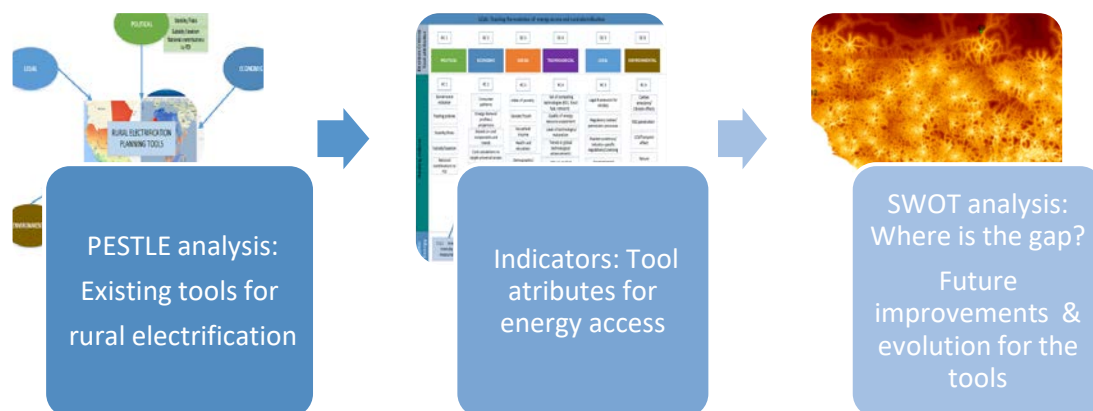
POLITICAL

LEGAL

ECONOMIC

RURAL ELECTRIFICATION PLANNING TOOLS

ENVIRONMENTAL

PESTLE analysis: Existing tools for rural electrification

POLITICAL

ECONOMIC

SOCIAL

TECHNOLOGICAL

LEGAL

ENVIRONMENTAL

Indicators: Tool atributes for energy access

SWOT analysis: Where is the gap?

Future improvements & evolution for the tools